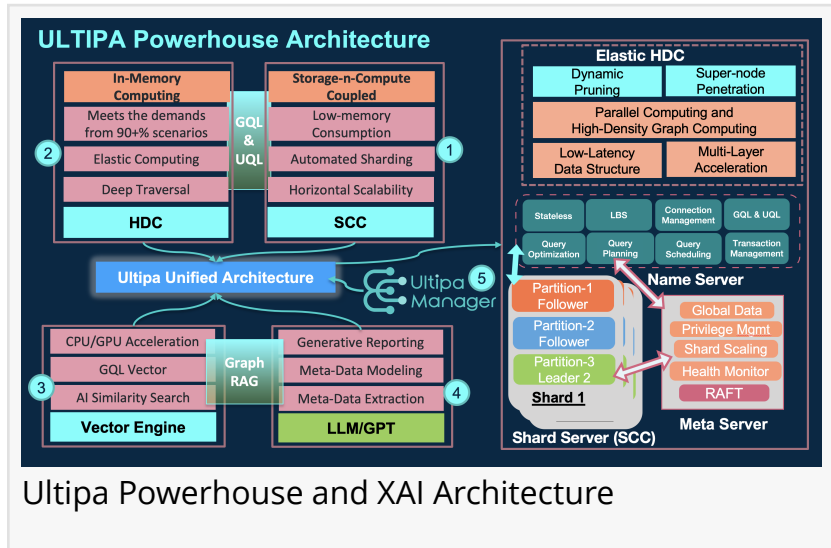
ULTIPA Powerhouse Architecture

In-Memory Computing

Meets the demands from 90+% scenarios

Elastic Computing

Deep Traversal

HDC

2

GQL & UQL

Storage-n-Compute Coupled

Low-memory Consumption

Automated Sharding

Horizontal Scalability

SCC

1

Ultipa Unified Architecture

5

Ultipa Manager

CPU/GPU Acceleration

GQL Vector

AI Similarity Search

Vector Engine

3

Graph RAG

Generative Reporting

Meta-Data Modeling

Meta-Data Extraction

LLM/GPT

4

Elastic HDC

Dynamic Pruning

Super-node Penetration

Parallel Computing and High-Density Graph Computing

Low-Latency Data Structure

Multi-Layer Acceleration

Stateless

LBS

Connection Management

GQL & UQL

Query Optimization

Query Planning

Query Scheduling

Transaction Management

Name Server

Partition-1 Follower

Partition-2 Follower

Partition-3 Leader 2

Shard 1

Shard Server (SCC)

Global Data

Privilege Mgmt

Shard Scaling

Health Monitor

RAFT

Meta Server

Ultipa Powerhouse and XAI Architecture